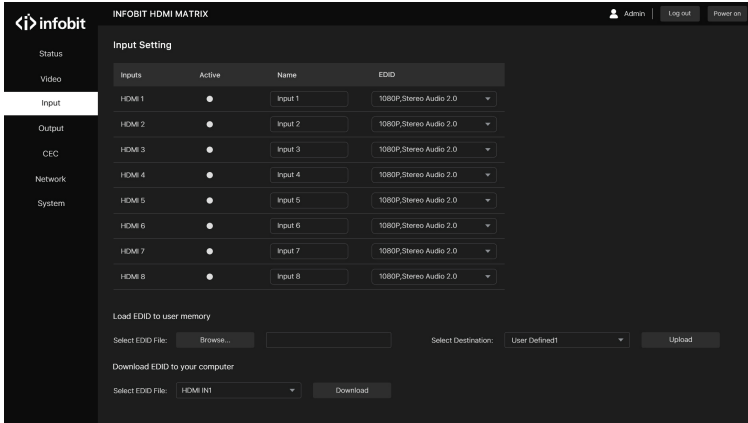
<i> infobit

INFOBIT HDMI MATRIX

Admin | Log out | Power on

Status
Video
Input
Output
CEC
Network
System

Input Setting

| Inputs | Active | Name | EDID |
|---|---|---|---|
| HDMI 1 | ● | Input 1 | 1080P,Stereo Audio 2.0 |
| HDMI 2 | ● | Input 2 | 1080P,Stereo Audio 2.0 |
| HDMI 3 | ● | Input 3 | 1080P,Stereo Audio 2.0 |
| HDMI 4 | ● | Input 4 | 1080P,Stereo Audio 2.0 |
| HDMI 5 | ● | Input 5 | 1080P,Stereo Audio 2.0 |
| HDMI 6 | ● | Input 6 | 1080P,Stereo Audio 2.0 |
| HDMI 7 | ● | Input 7 | 1080P,Stereo Audio 2.0 |
| HDMI 8 | ● | Input 8 | 1080P,Stereo Audio 2.0 |

Load EDID to user memory

Select EDID File: Browse... Select Destination: User Defined1 Upload

Download EDID to your computer

Select EDID File: HDMI IN1 Download